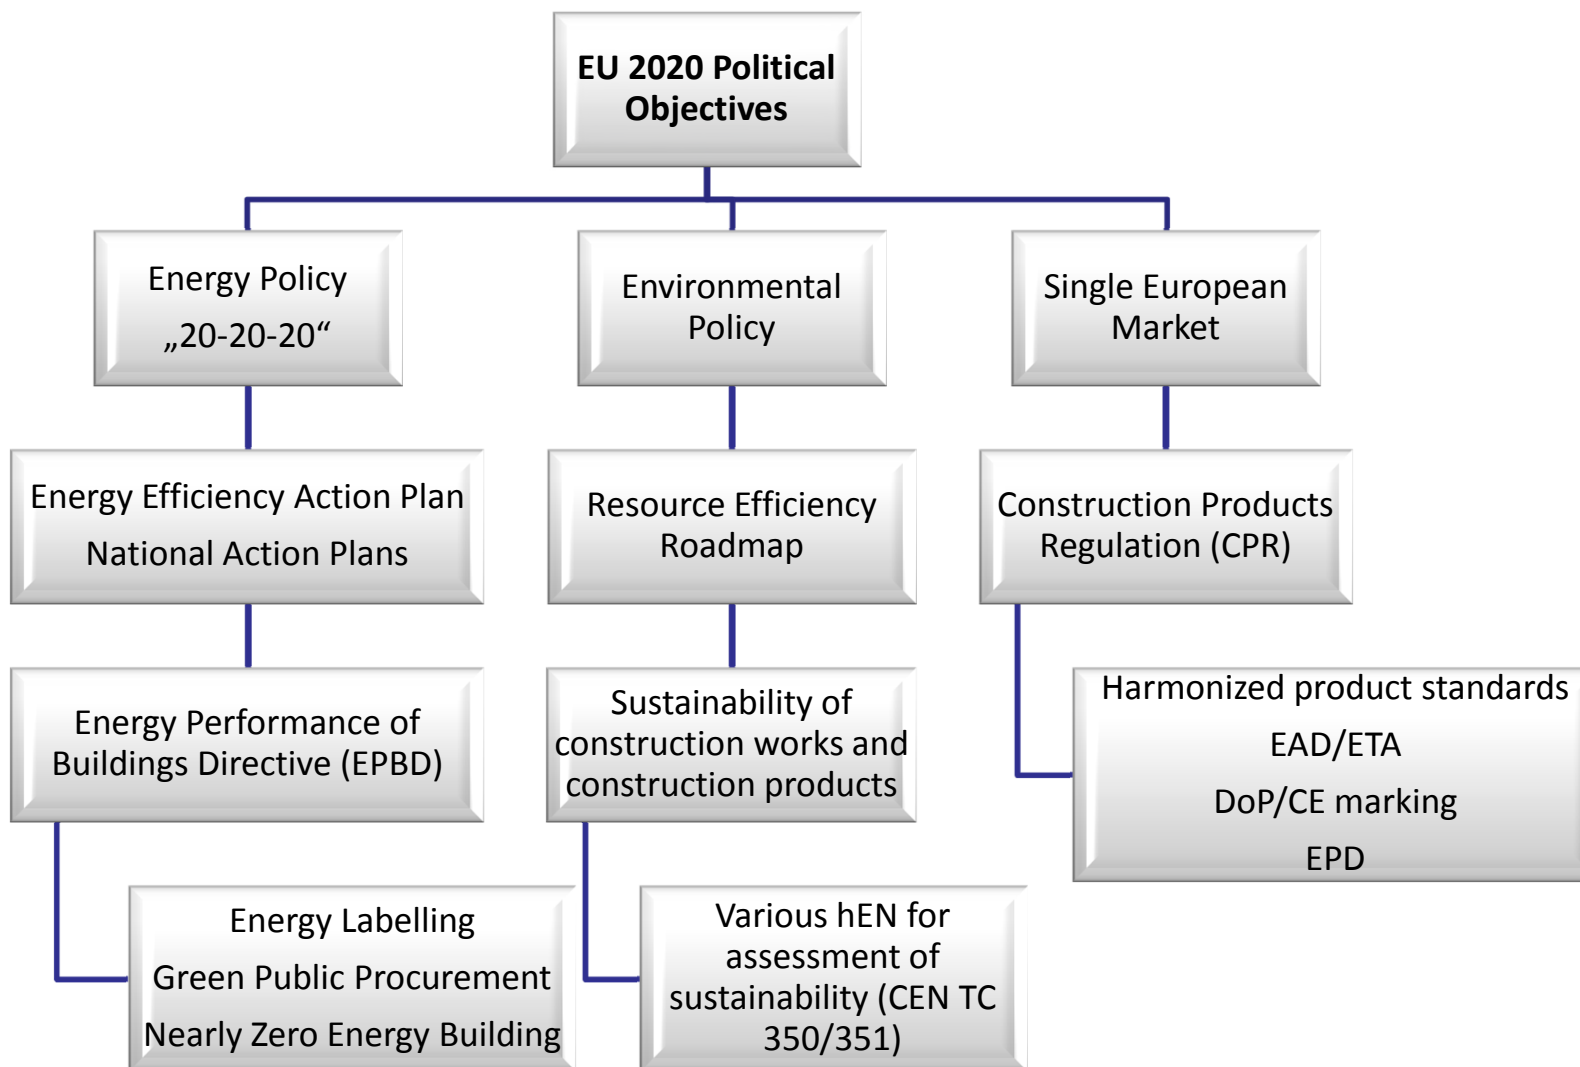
EU 2020 Political Objectives

Energy Policy
„20-20-20“

Energy Efficiency Action Plan
National Action Plans

Energy Performance of Buildings Directive (EPBD)

Energy Labelling
Green Public Procurement
Nearly Zero Energy Building

Environmental Policy

Resource Efficiency Roadmap

Sustainability of construction works and construction products

Various hEN for assessment of sustainability (CEN TC 350/351)

Single European Market

Construction Products Regulation (CPR)

Harmonized product standards
EAD/ETA
DoP/CE marking
EPD